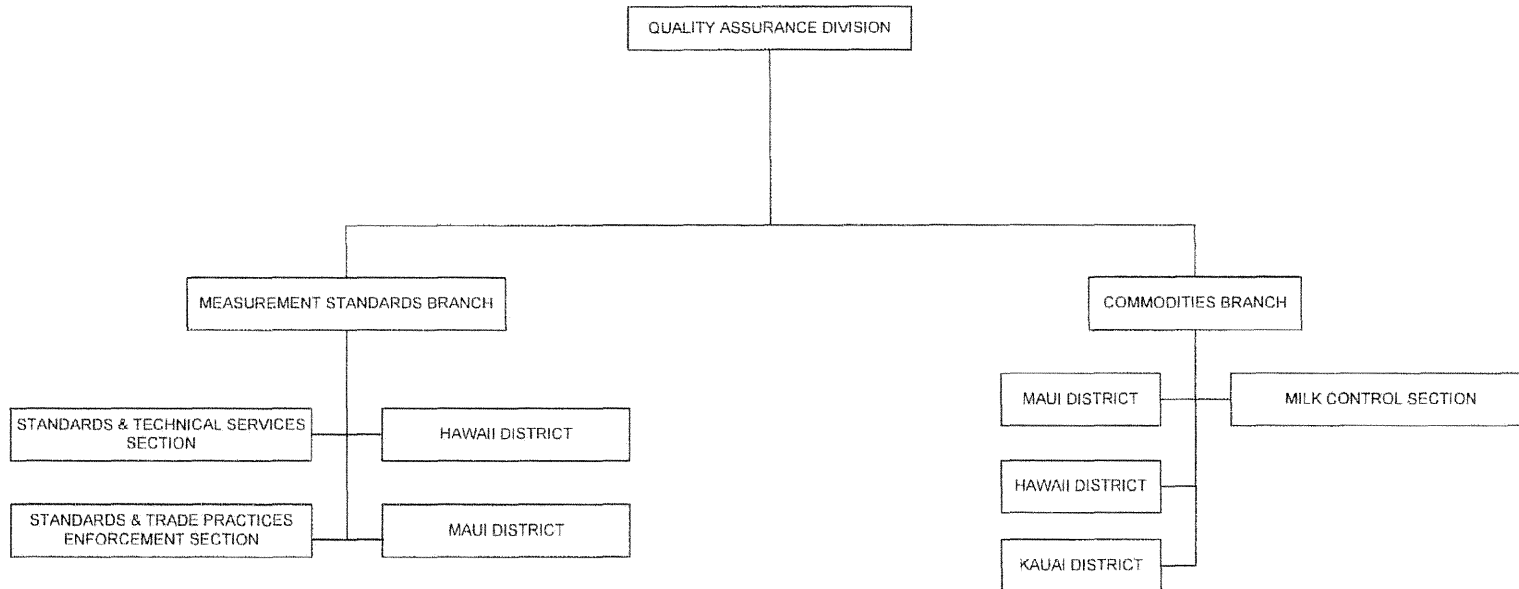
QUALITY ASSURANCE DIVISION

MEASUREMENT STANDARDS BRANCH

STANDARDS & TECHNICAL SERVICES SECTION

HAWAII DISTRICT

STANDARDS & TRADE PRACTICES ENFORCEMENT SECTION

MAUI DISTRICT

COMMODITIES BRANCH

MAUI DISTRICT

MILK CONTROL SECTION

HAWAII DISTRICT

KAUAI DISTRICT